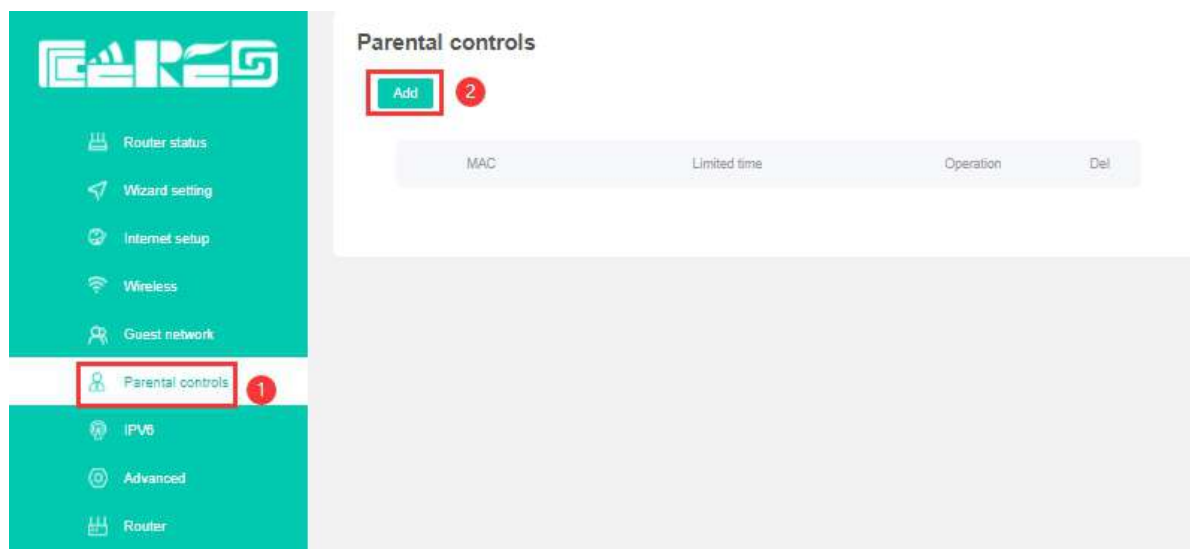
CUDREG

Router status

Wizard setting

Internet setup

Wireless

Guest network

Parental controls

1

IPV6

Advanced

Router

Parental controls

Add

2

| MAC | Limited time | Operation | Del |
|---|---|---|---|